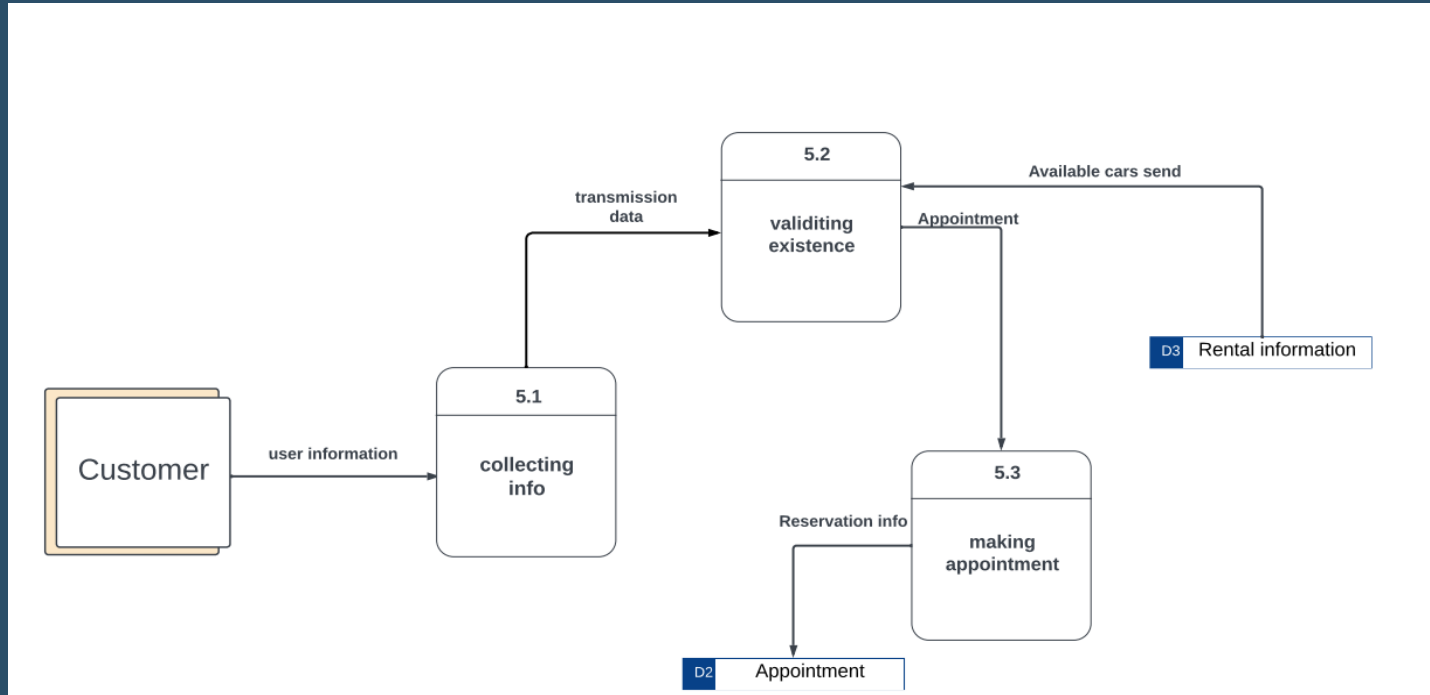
5.2

validiting existence

Available cars send

transmission data

Appointment

D3 Rental information

5.1

collecting info

Customer

user information

5.3

making appointment

Reservation info

D2 Appointment